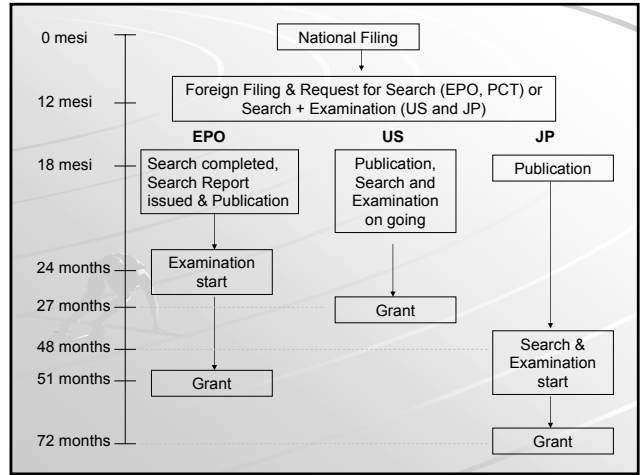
0 mesi

National Filing

12 mesi

Foreign Filing & Request for Search (EPO, PCT) or Search + Examination (US and JP)

EPO

US

JP

18 mesi

Search completed, Search Report issued & Publication

Publication, Search and Examination on going

Publication

24 months

Examination start

27 months

Grant

48 months

Search & Examination start

51 months

Grant

72 months

Grant